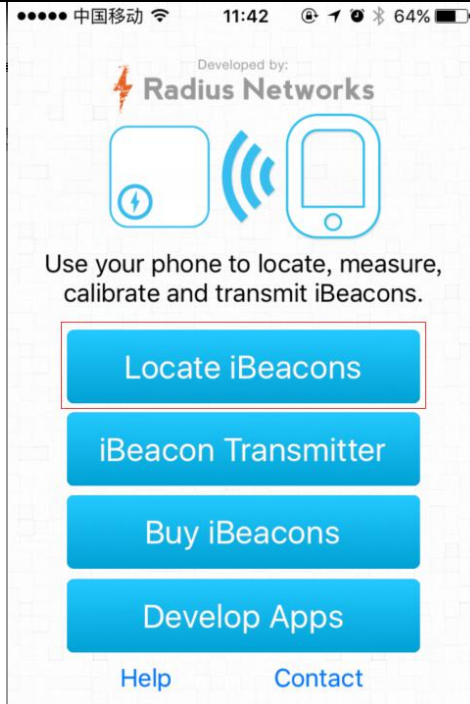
●●●●● 中国移动 11:42 64%

Developed by:
Radius Networks

Use your phone to locate, measure, calibrate and transmit iBeacons.

Locate iBeacons

iBeacon Transmitter

Buy iBeacons

Develop Apps

Help Contact